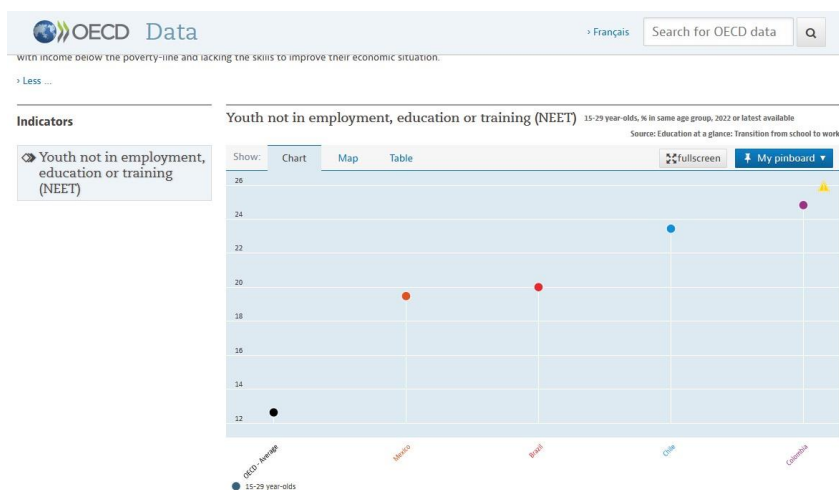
OECD Data

› Français

Search for OECD data

with income below the poverty-line and lacking the skills to improve their economic situation.

› Less ...

Indicators

Youth not in employment, education or training (NEET)

Youth not in employment, education or training (NEET) 15-29 year-olds, % in same age group, 2022 or latest available

Source: Education at a glance: Transition from school to work

Show: Chart Map Table

fullscreen

My pinboard ▾

26
24
22
20
18
16
14
12

OECD - Average
Mexico
Brazil
Chile
Colombia

15-29 year-olds